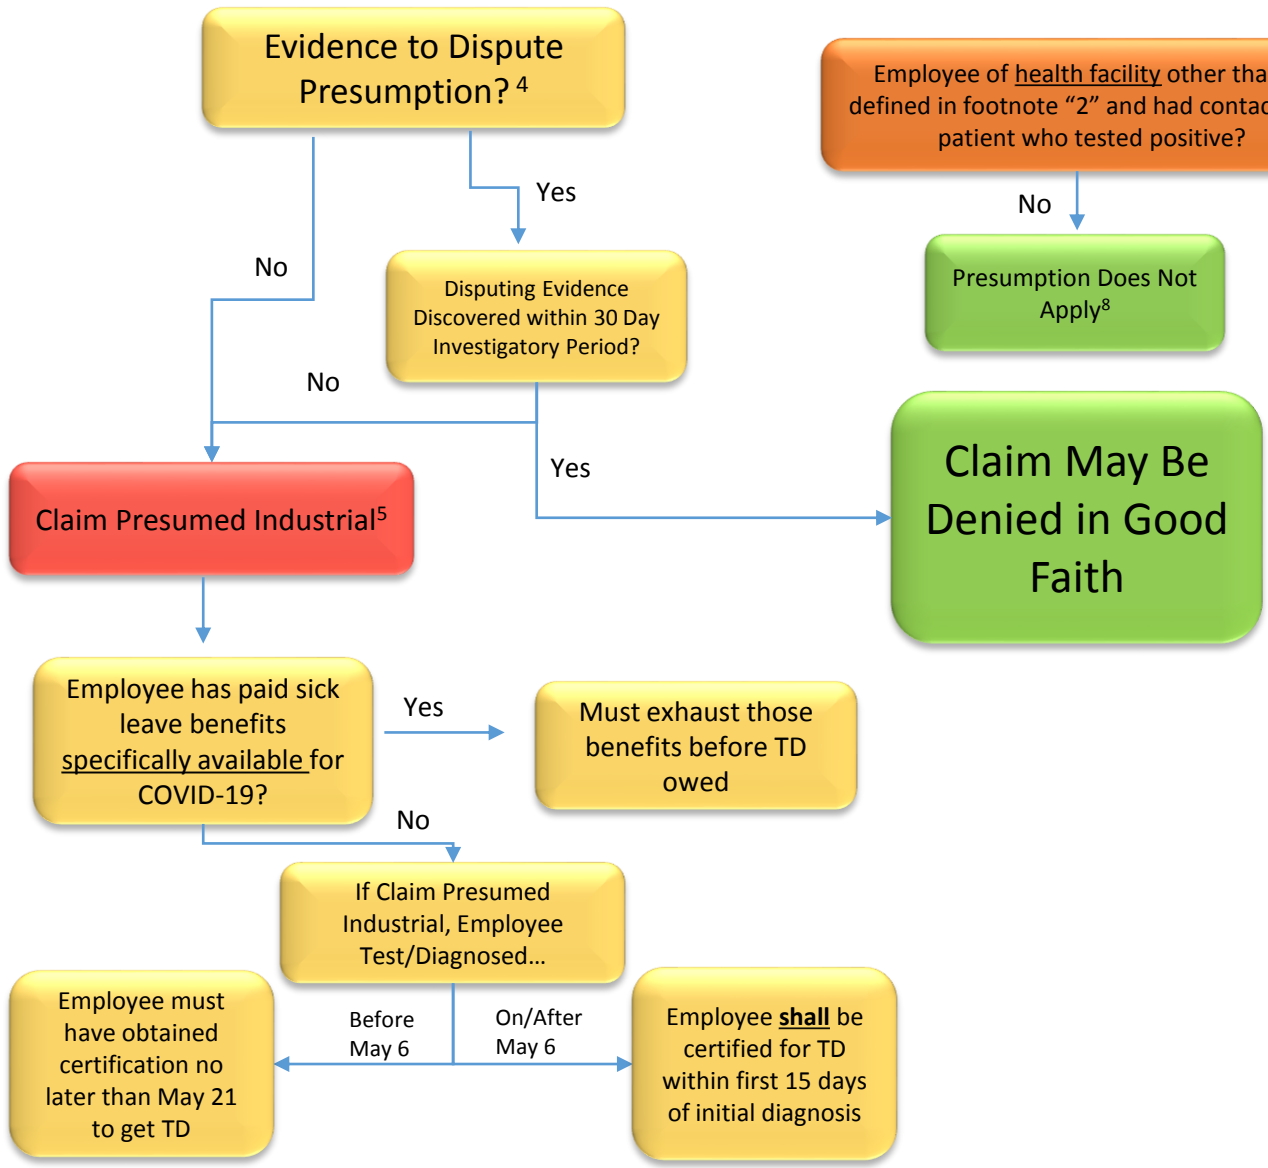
Evidence to Dispute Presumption? $^4$

Employee of health facility other tha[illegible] defined in footnote “2” and had contac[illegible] patient who tested positive?

Yes

No

No

Disputing Evidence Discovered within 30 Day Investigatory Period?

Presumption Does Not Apply$^8$

No

Yes

Claim Presumed Industrial$^5$

Claim May Be Denied in Good Faith

Employee has paid sick leave benefits specifically available for COVID-19?

Yes

Must exhaust those benefits before TD owed

No

If Claim Presumed Industrial, Employee Test/Diagnosed…

Employee must have obtained certification no later than May 21 to get TD

Before May 6

On/After May 6

Employee shall be certified for TD within first 15 days of initial diagnosis